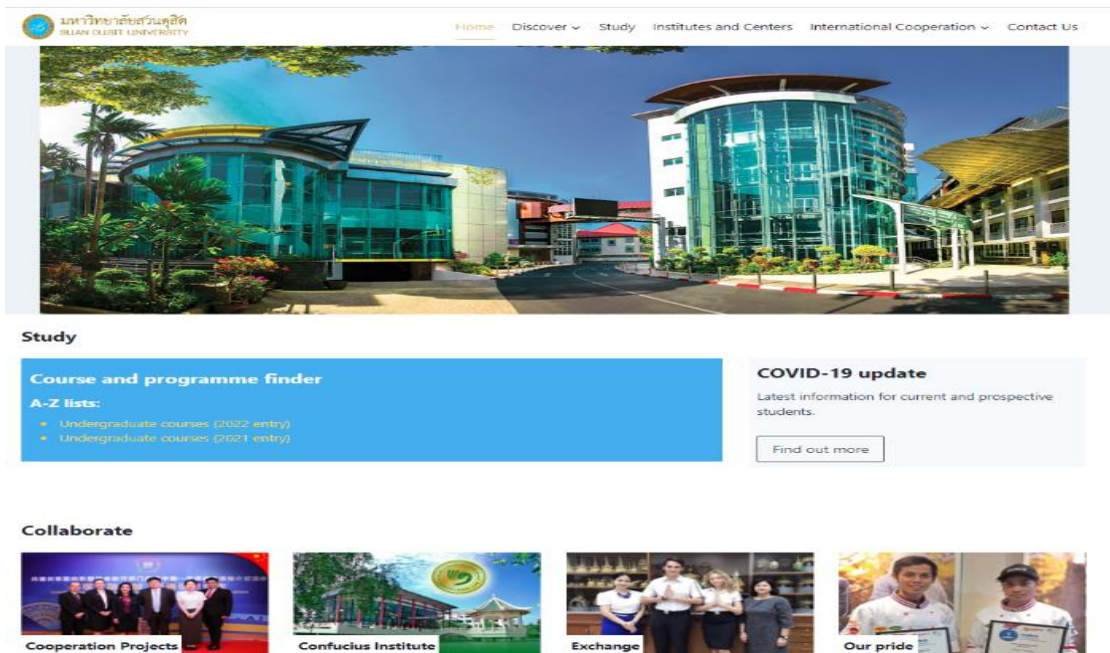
มหาวิทยาลัยสวนดุสิต
SUAN DUSIT UNIVERSITY

Home Discover Study Institutes and Centers International Cooperation Contact Us

Study

Course and programme finder

A-Z lists:

- Undergraduate courses (2022 entry)
- Undergraduate courses (2021 entry)

COVID-19 update

Latest information for current and prospective students.

Find out more

Collaborate

Cooperation Projects

Confucius Institute

Exchange

Our pride